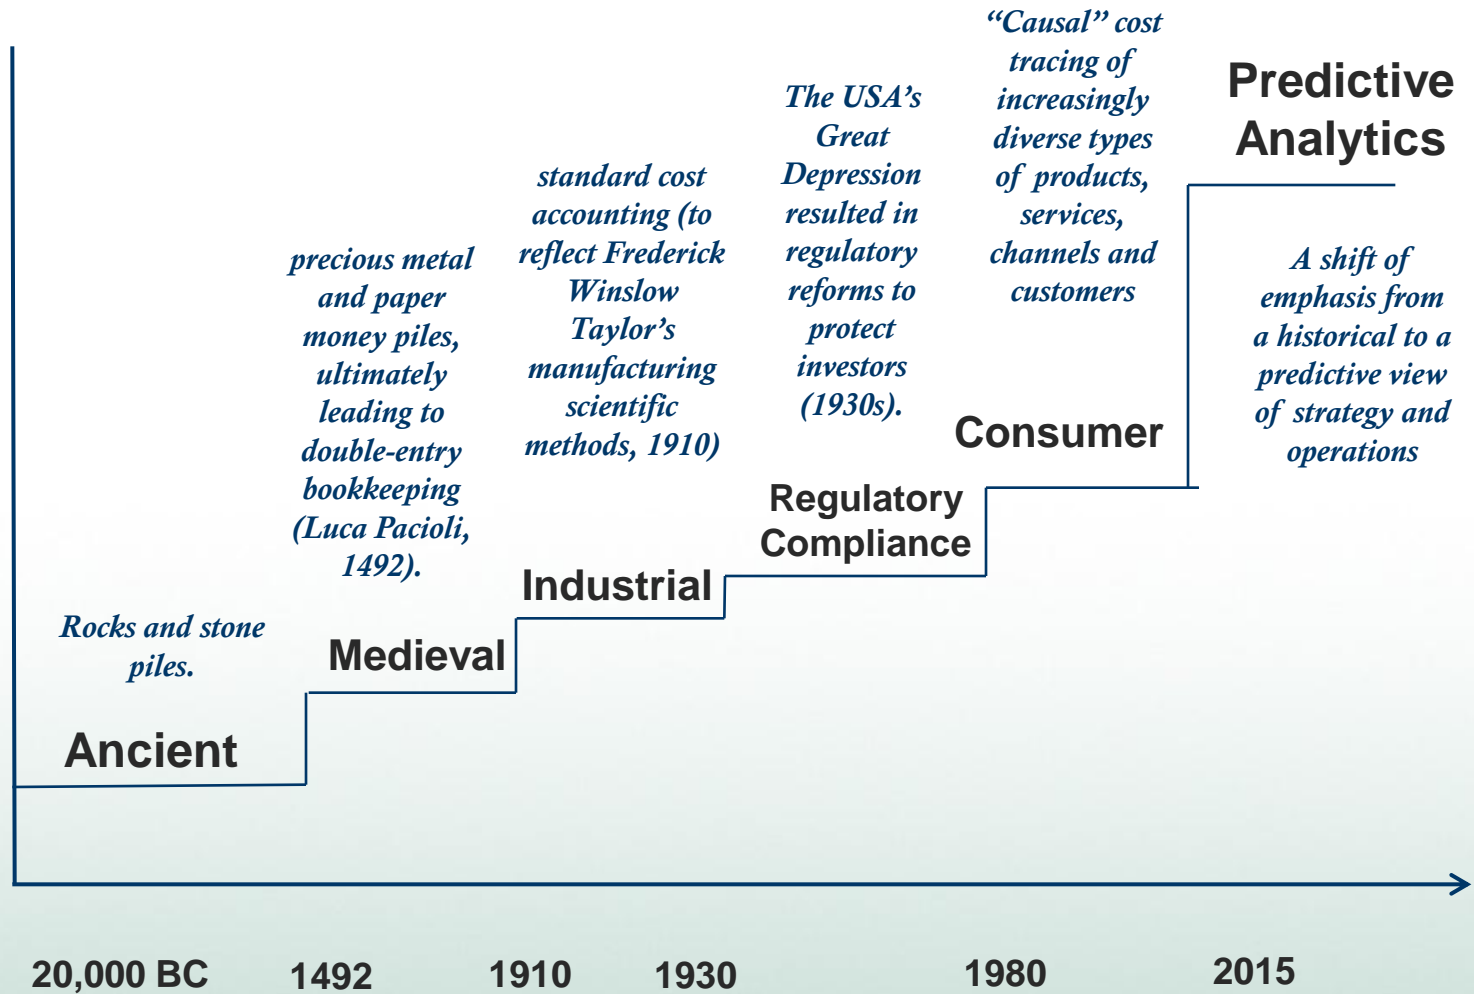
Rocks and stone piles.

Ancient

precious metal and paper money piles, ultimately leading to double-entry bookkeeping (Luca Pacioli, 1492).

Medieval

standard cost accounting (to reflect Frederick Winslow Taylor's manufacturing scientific methods, 1910)

Industrial

The USA's Great Depression resulted in regulatory reforms to protect investors (1930s).

Regulatory Compliance

"Causal" cost tracing of increasingly diverse types of products, services, channels and customers

Consumer

Predictive Analytics

A shift of emphasis from a historical to a predictive view of strategy and operations

20,000 BC

1492

1910

1930

1980

2015